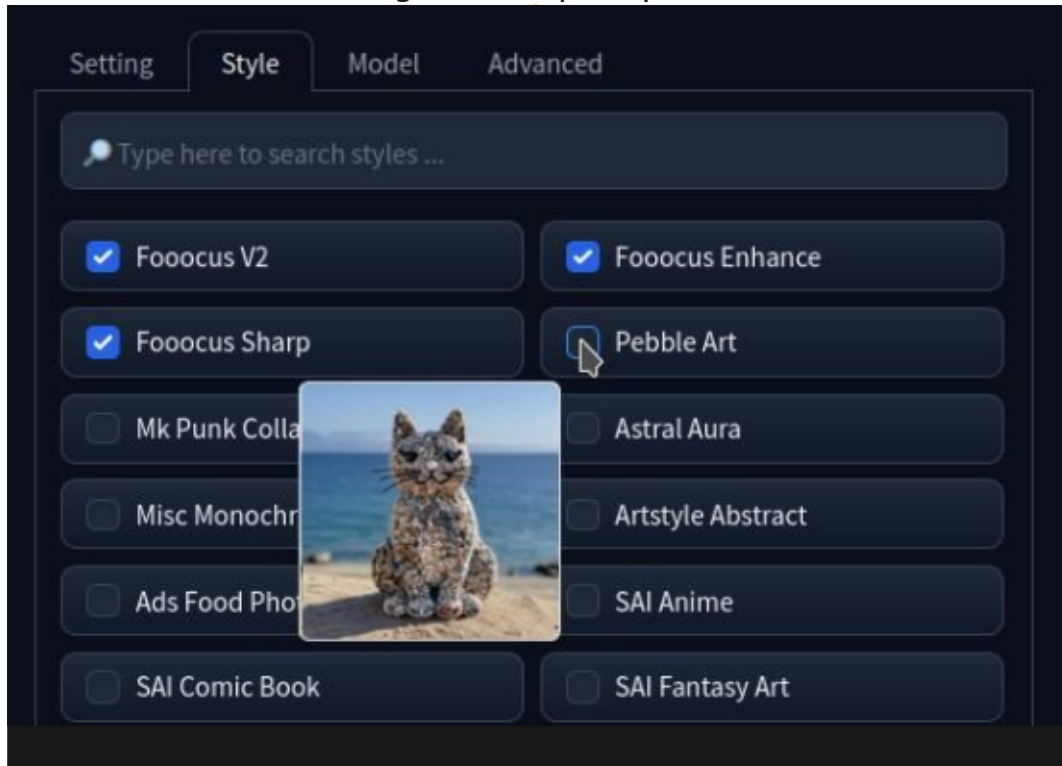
Setting Style Model Advanced

Type here to search styles ...

Fooocus V2

Fooocus Enhance

Fooocus Sharp

Pebble Art

Mk Punk Colla

Astral Aura

Misc Monochr

Artstyle Abstract

Ads Food Pho

SAI Anime

SAI Comic Book

SAI Fantasy Art